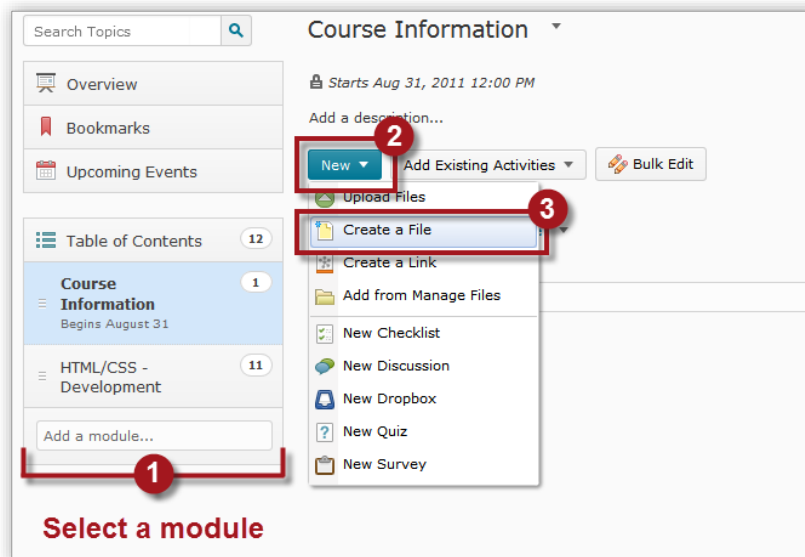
Search Topics

Overview

Bookmarks

Upcoming Events

Table of Contents 12

Course Information 1
Begins August 31

HTML/CSS - Development 11

Add a module...

1

Select a module

Course Information

Starts Aug 31, 2011 12:00 PM

Add a descri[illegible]...

2

New

Add Existing Activities

Bulk Edit

Upload Files

3

Create a File

Create a Link

Add from Manage Files

New Checklist

New Discussion

New Dropbox

New Quiz

New Survey